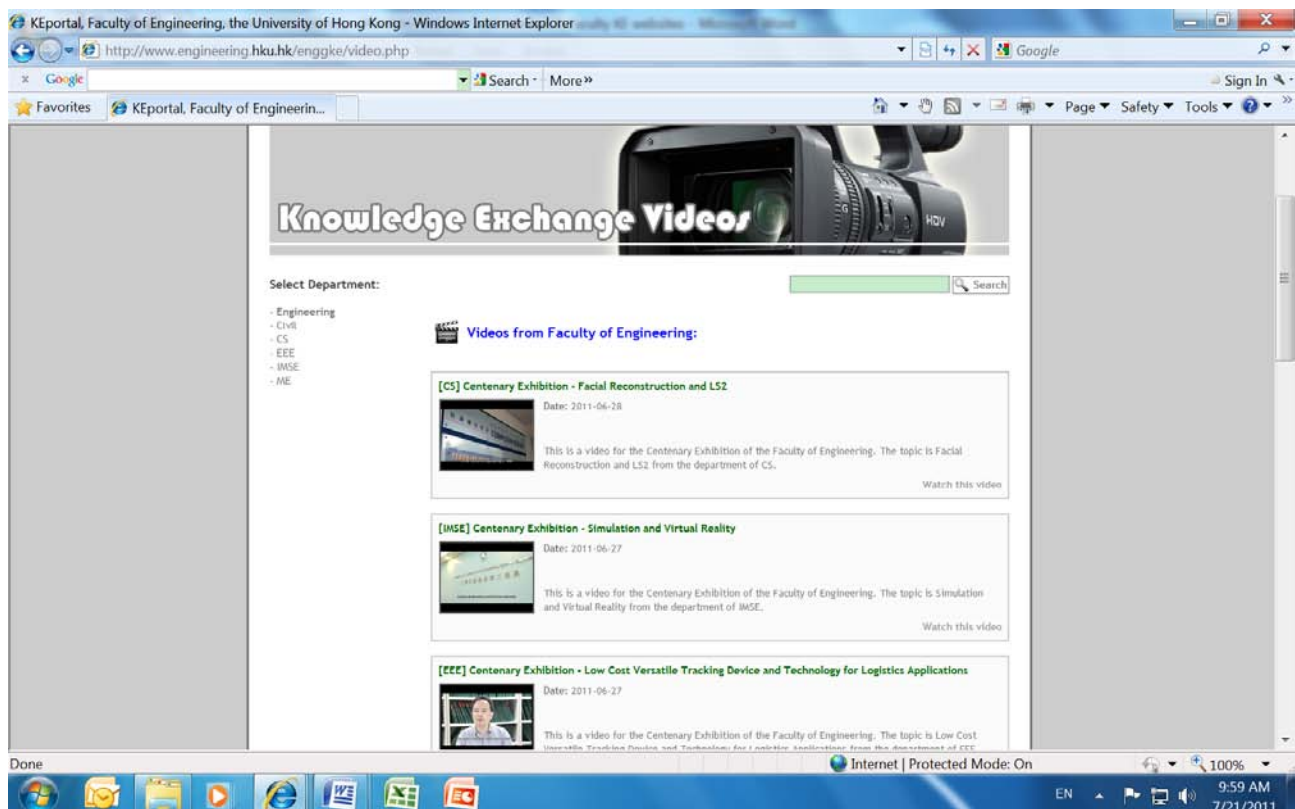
KEportal, Faculty of Engineering, the University of Hong Kong - Windows Internet Explorer

http://www.engineering.hku.hk/enggke/video.php

Google

Google

Search · More »

Sign In

Favorites

KEportal, Faculty of Engineerin...

Page ▾ Safety ▾ Tools ▾

Knowledge Exchange Videos

HDV

Select Department:

- Engineering
- Civil
- CS
- EEE
- IMSE
- ME

Search

Videos from Faculty of Engineering:

[CS] Centenary Exhibition - Facial Reconstruction and LS2

Date: 2011-06-28

This is a video for the Centenary Exhibition of the Faculty of Engineering. The topic is Facial Reconstruction and LS2 from the department of CS.

Watch this video

[IMSE] Centenary Exhibition - Simulation and Virtual Reality

Date: 2011-06-27

This is a video for the Centenary Exhibition of the Faculty of Engineering. The topic is Simulation and Virtual Reality from the department of IMSE.

Watch this video

[EEE] Centenary Exhibition - Low Cost Versatile Tracking Device and Technology for Logistics Applications

Date: 2011-06-27

This is a video for the Centenary Exhibition of the Faculty of Engineering. The topic is Low Cost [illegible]

Done

Internet | Protected Mode: On

100%

EN

9:59 AM

7/21/2011